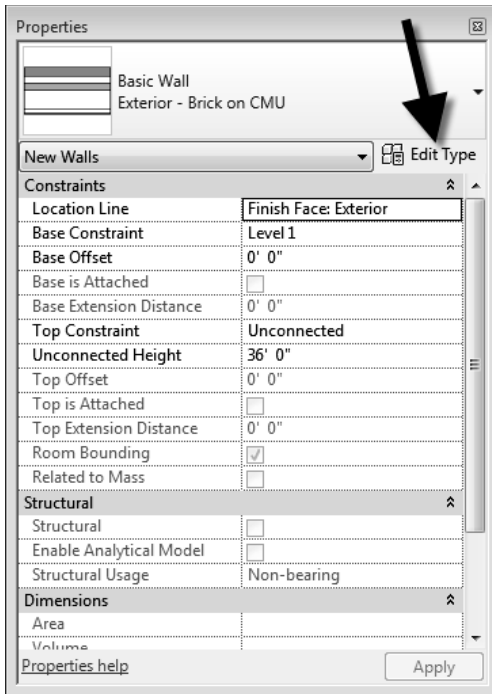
Properties

Basic Wall
Exterior - Brick on CMU

New Walls

Edit Type

| Constraints | |
|---|---|
| Location Line | Finish Face: Exterior |
| Base Constraint | Level 1 |
| Base Offset | 0' 0" |
| Base is Attached | |
| Base Extension Distance | 0' 0" |
| Top Constraint | Unconnected |
| Unconnected Height | 36' 0" |
| Top Offset | 0' 0" |
| Top is Attached | |
| Top Extension Distance | 0' 0" |
| Room Bounding | |
| Related to Mass | |
| Structural | |
| Structural | |
| Enable Analytical Model | |
| Structural Usage | Non-bearing |
| Dimensions | |
| Area | |
| Volume | |

Properties help

Apply